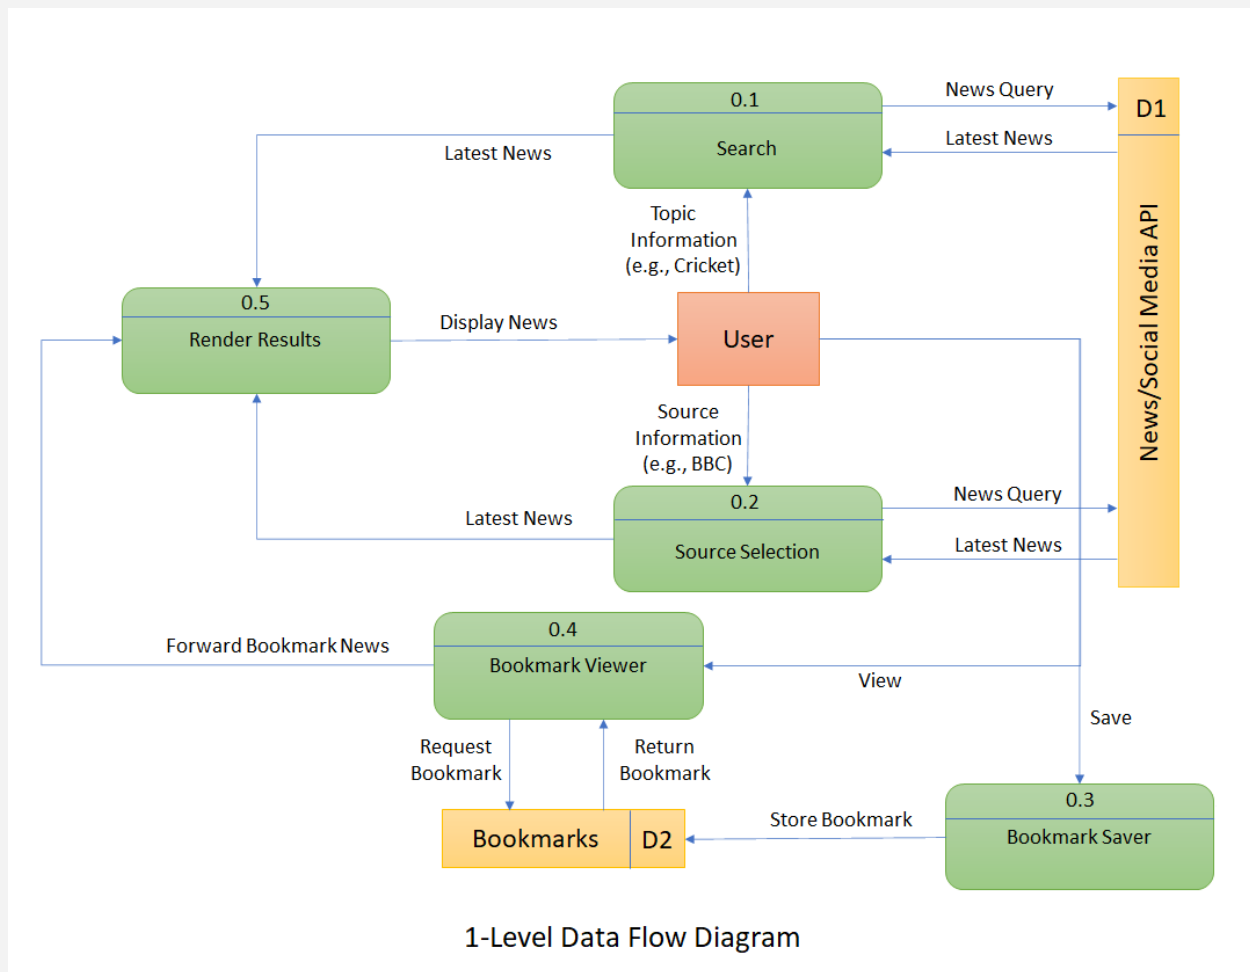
0.1
Search

News Query

Latest News

D1

News/Social Media API

Latest News

Topic Information (e.g., Cricket)

0.5
Render Results

Display News

User

Source Information (e.g., BBC)

0.2
Source Selection

Latest News

News Query

Latest News

0.4
Bookmark Viewer

Forward Bookmark News

View

Save

Request Bookmark

Return Bookmark

Bookmarks

D2

Store Bookmark

0.3
Bookmark Saver

1-Level Data Flow Diagram